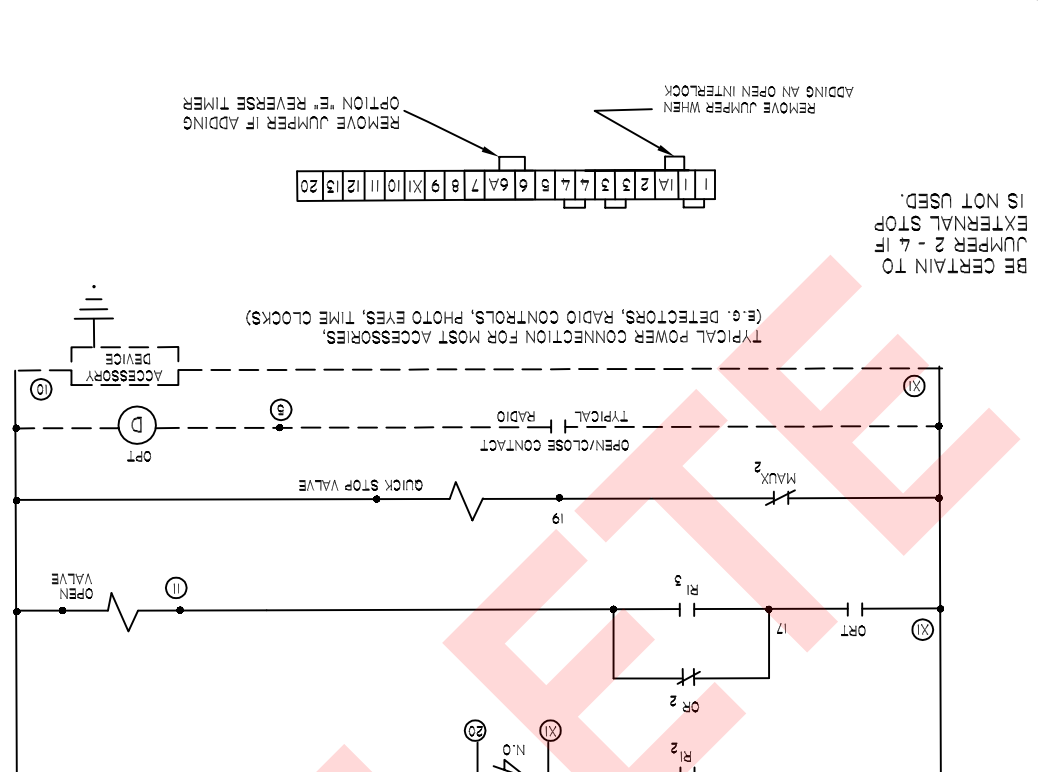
REMOVE JUMPER IF ADDING
OPTION "E" REVERSE TIMER

REMOVE JUMPER WHEN
ADDING AN OPEN INTERLOCK

20 13 12 11 10 X1 9 8 7 6A 6 5 4 4 3 3 2 1A 1 1

BE CERTAIN TO
JUMPER 2 - 4 IF
EXTERNAL STOP
IS NOT USED.

TYPICAL POWER CONNECTION FOR MOST ACCESSORIES,
(E.G. DETECTORS, RADIO CONTROLS, PHOTO EYES, TIME CLOCKS)

ACCESSORY
DEVICE

10

X1

5

D

OPT

TYPICAL
RADIO

OPEN/CLOSE CONTACT

QUICK STOP VALVE

MAUX$_2$

16

OPEN
VALVE

11

RI$_3$

17

ORT

X1

OR$_2$

20

X1

N.O

RI$_2$